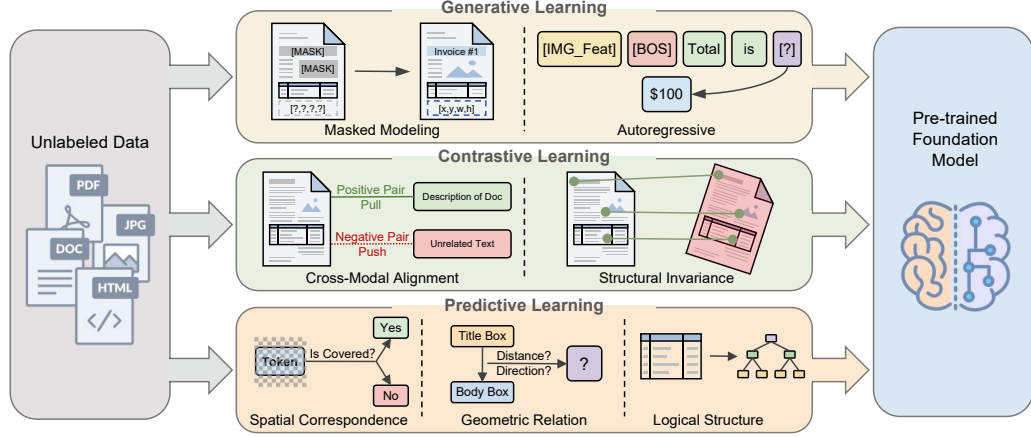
Generative Learning

[MASK]
[MASK]
[?,?,?,?]
Invoice #1
[x,y,w,h]
Masked Modeling

[IMG_Feat] [BOS] Total is [?]
$100
Autoregressive

Unlabeled Data
PDF
JPG
DOC
HTML
</>

Contrastive Learning

Positive Pair
Pull
Description of Doc
Negative Pair
Push
Unrelated Text
Cross-Modal Alignment

Structural Invariance

Predictive Learning

Token
Is Covered?
Yes
No
Spatial Correspondence

Title Box
Distance?
Direction?
?
Body Box
Geometric Relation

Logical Structure

Pre-trained Foundation Model